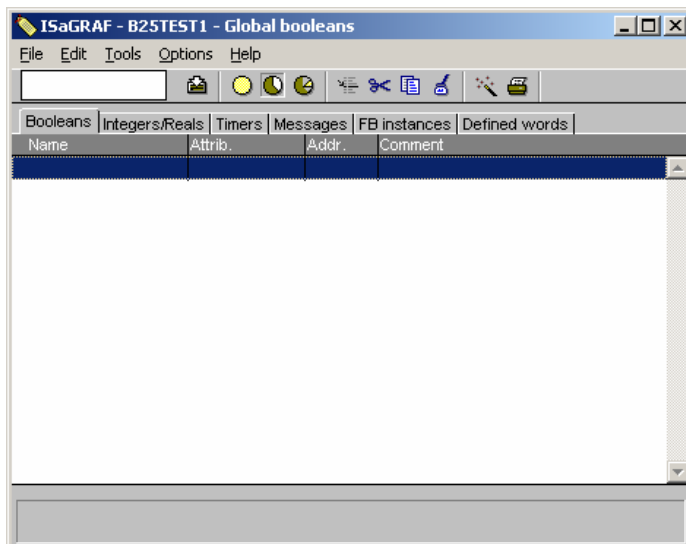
ISaGRAF - B25TEST1 - Global booleans

File Edit Tools Options Help

Booleans | Integers/Reals | Timers | Messages | FB instances | Defined words

| Name | Attrib. | Addr. | Comment |
|---|---|---|---|
| | | | |